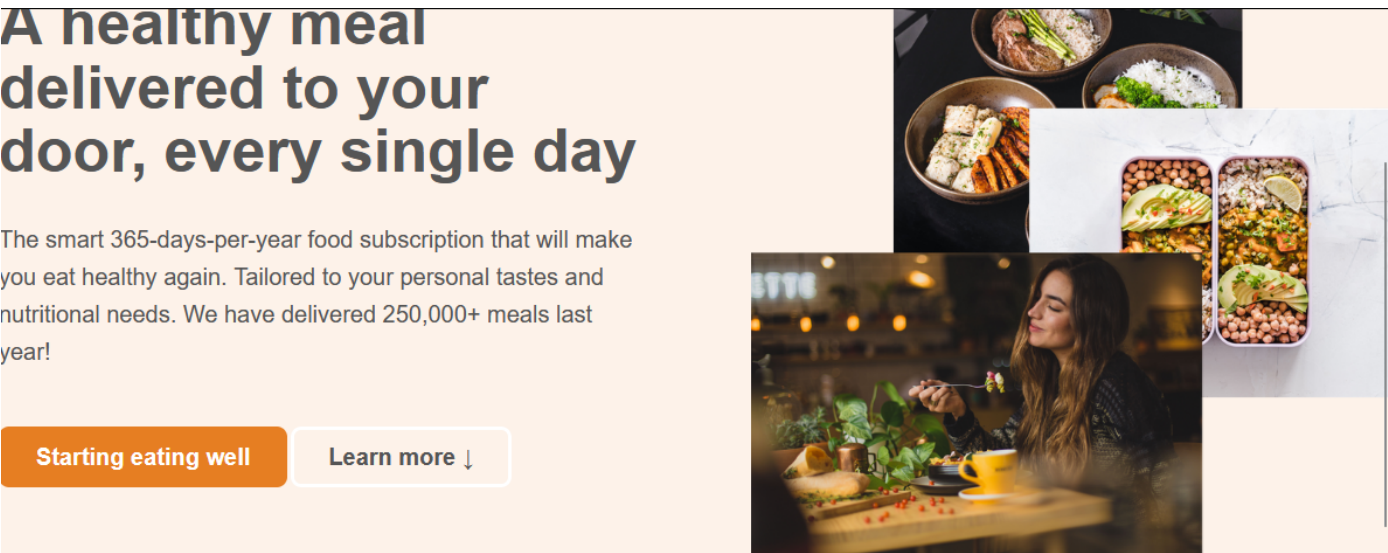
A healthy meal delivered to your door, every single day

The smart 365-days-per-year food subscription that will make you eat healthy again. Tailored to your personal tastes and nutritional needs. We have delivered 250,000+ meals last year!

Starting eating well

Learn more ↓